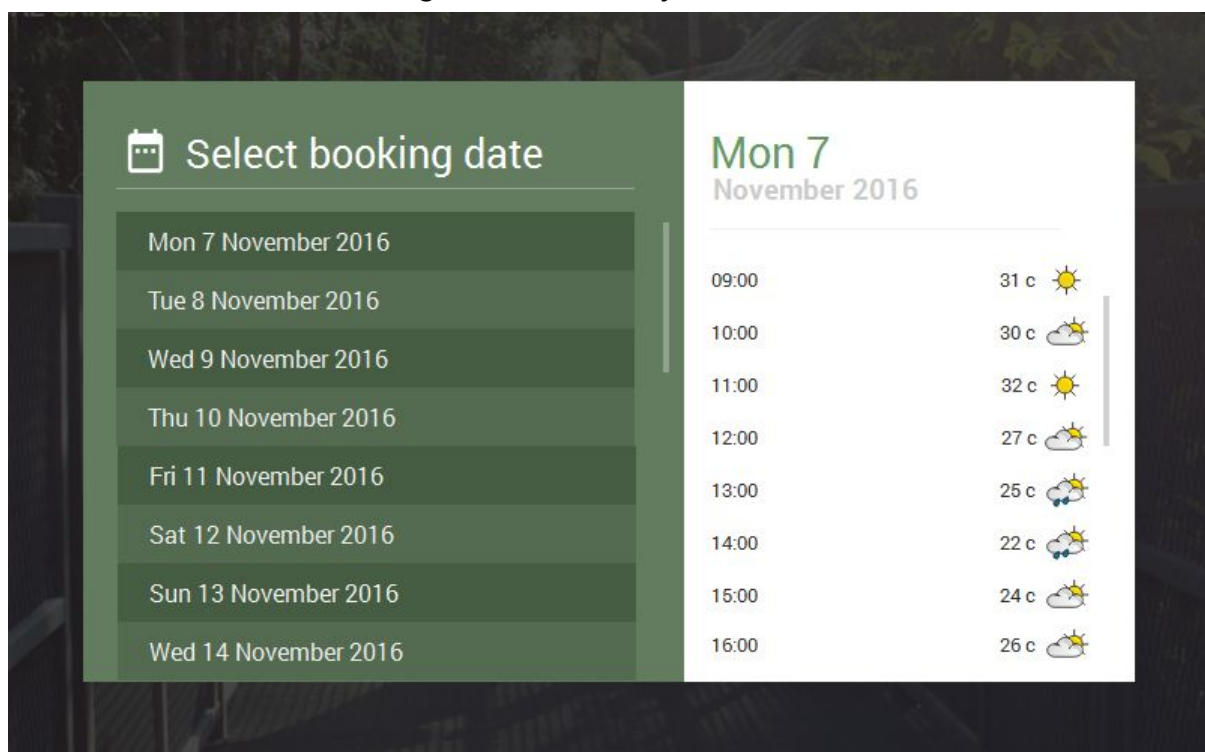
Select booking date

Mon 7 November 2016
Tue 8 November 2016
Wed 9 November 2016
Thu 10 November 2016
Fri 11 November 2016
Sat 12 November 2016
Sun 13 November 2016
Wed 14 November 2016

Mon 7
November 2016

| | |
|---|---|
| 09:00 | 31 c |
| 10:00 | 30 c |
| 11:00 | 32 c |
| 12:00 | 27 c |
| 13:00 | 25 c |
| 14:00 | 22 c |
| 15:00 | 24 c |
| 16:00 | 26 c |